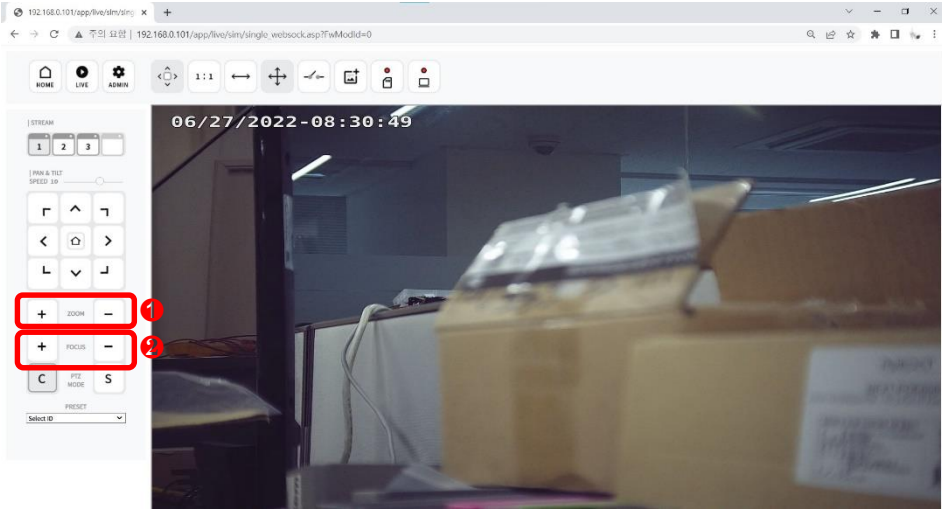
192.168.0.101/app/live/sim/sing ×   +

주의 요함 | 192.168.0.101/app/live/sim/single_websock.asp?fwModId=0

HOME   LIVE   ADMIN   1:1

06/27/2022-08:30:49

| STREAM

1   2   3

| PAN & TILT
SPEED 10

+   ZOOM   −   ❶

+   FOCUS   −   ❷

C   PTZ MODE   S

PRESET

Select ID